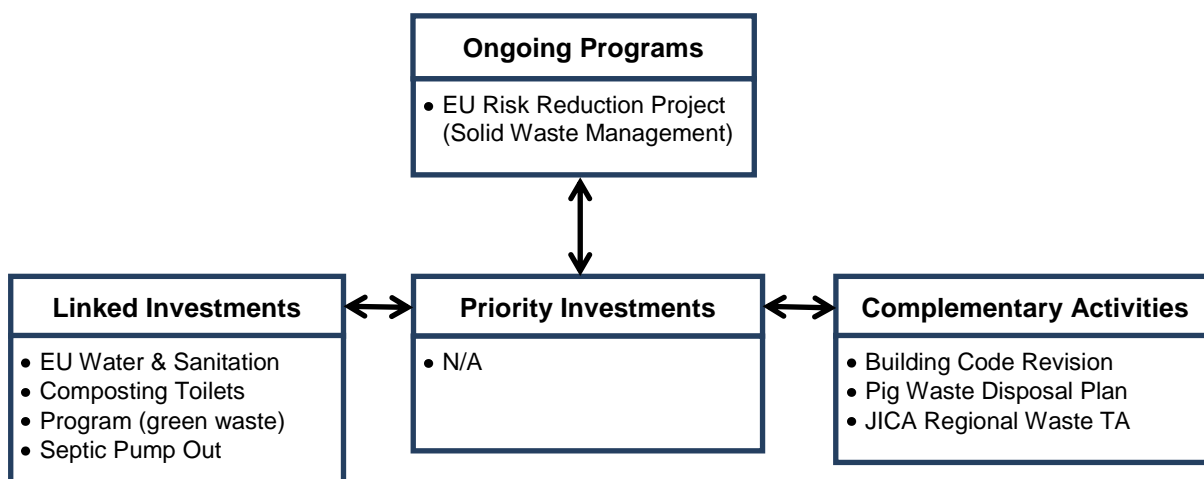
Ongoing Programs

- EU Risk Reduction Project (Solid Waste Management)

Linked Investments

- EU Water & Sanitation
- Composting Toilets
- Program (green waste)
- Septic Pump Out

Priority Investments

- N/A

Complementary Activities

- Building Code Revision
- Pig Waste Disposal Plan
- JICA Regional Waste TA